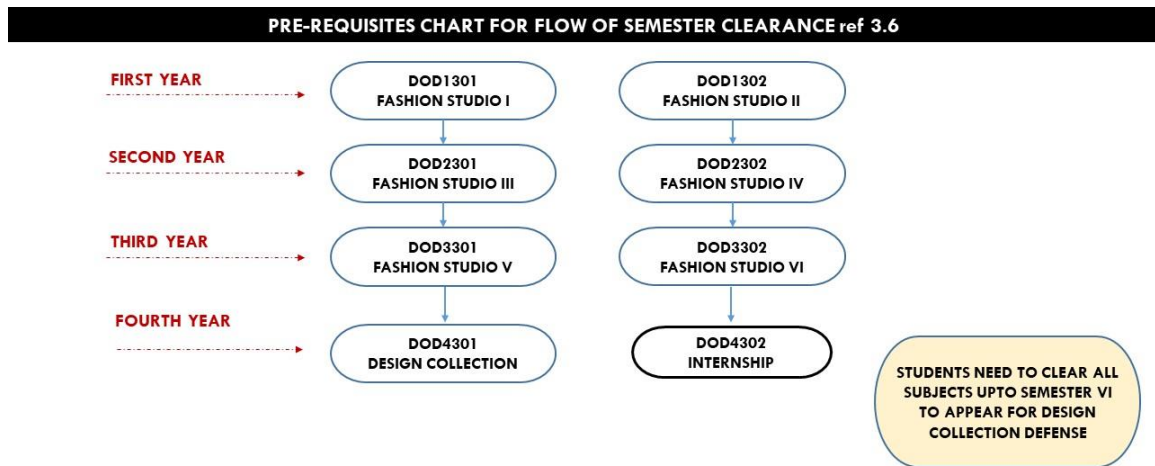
PRE-REQUISITES CHART FOR FLOW OF SEMESTER CLEARANCE ref 3.6

FIRST YEAR

DOD1301
FASHION STUDIO I

DOD1302
FASHION STUDIO II

SECOND YEAR

DOD2301
FASHION STUDIO III

DOD2302
FASHION STUDIO IV

THIRD YEAR

DOD3301
FASHION STUDIO V

DOD3302
FASHION STUDIO VI

FOURTH YEAR

DOD4301
DESIGN COLLECTION

DOD4302
INTERNSHIP

STUDENTS NEED TO CLEAR ALL SUBJECTS UPTO SEMESTER VI TO APPEAR FOR DESIGN COLLECTION DEFENSE